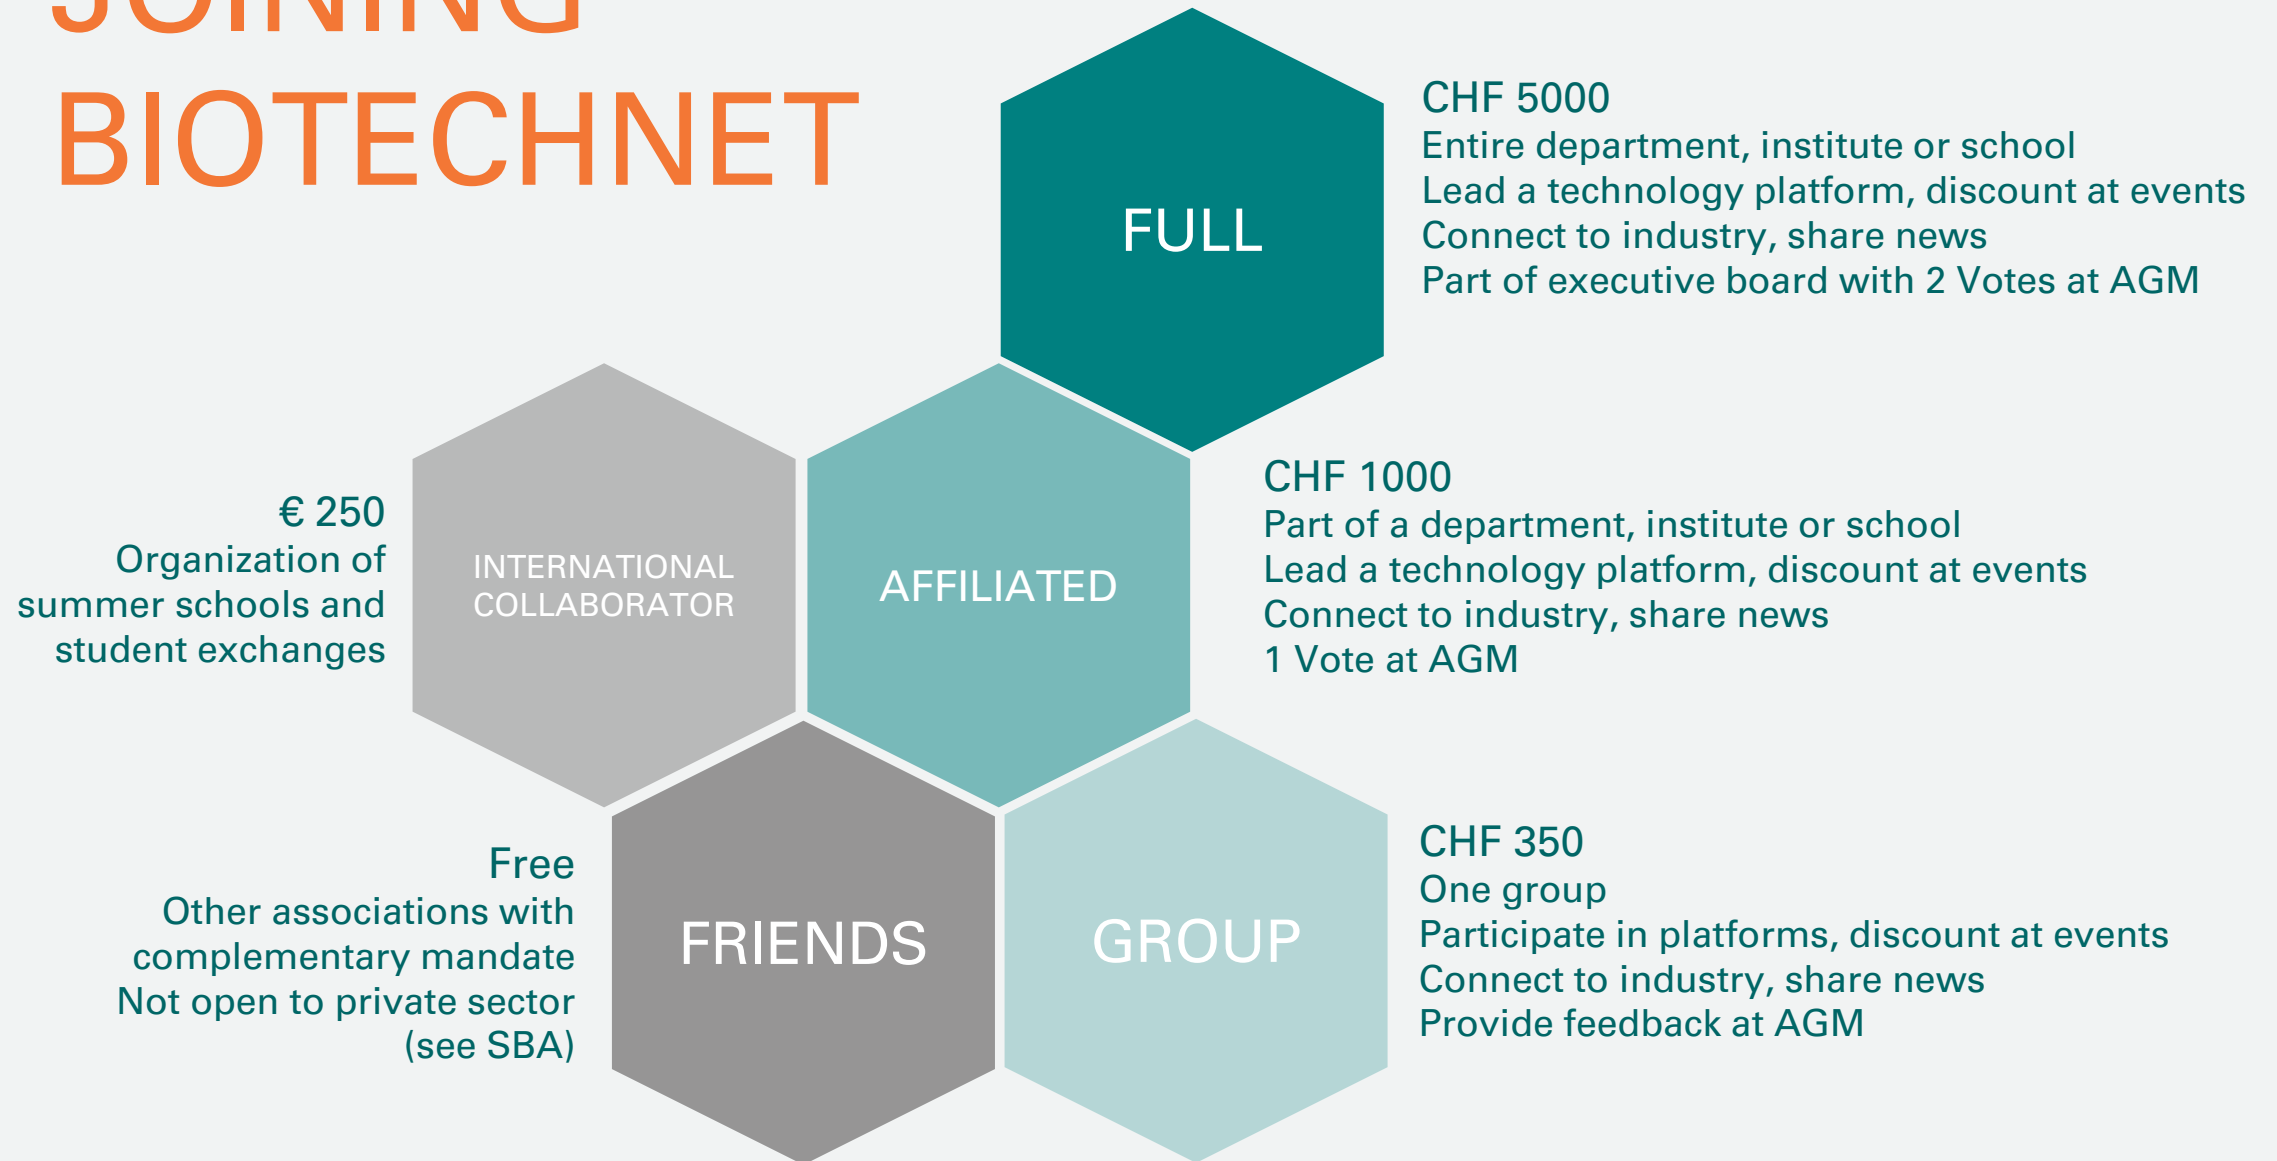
JOINING BIOTECHNET

FULL

CHF 5000
Entire department, institute or school
Lead a technology platform, discount at events
Connect to industry, share news
Part of executive board with 2 Votes at AGM

€ 250
Organization of summer schools and student exchanges

INTERNATIONAL COLLABORATOR

AFFILIATED

CHF 1000
Part of a department, institute or school
Lead a technology platform, discount at events
Connect to industry, share news
1 Vote at AGM

Free
Other associations with complementary mandate
Not open to private sector
(see SBA)

FRIENDS

GROUP

CHF 350
One group
Participate in platforms, discount at events
Connect to industry, share news
Provide feedback at AGM